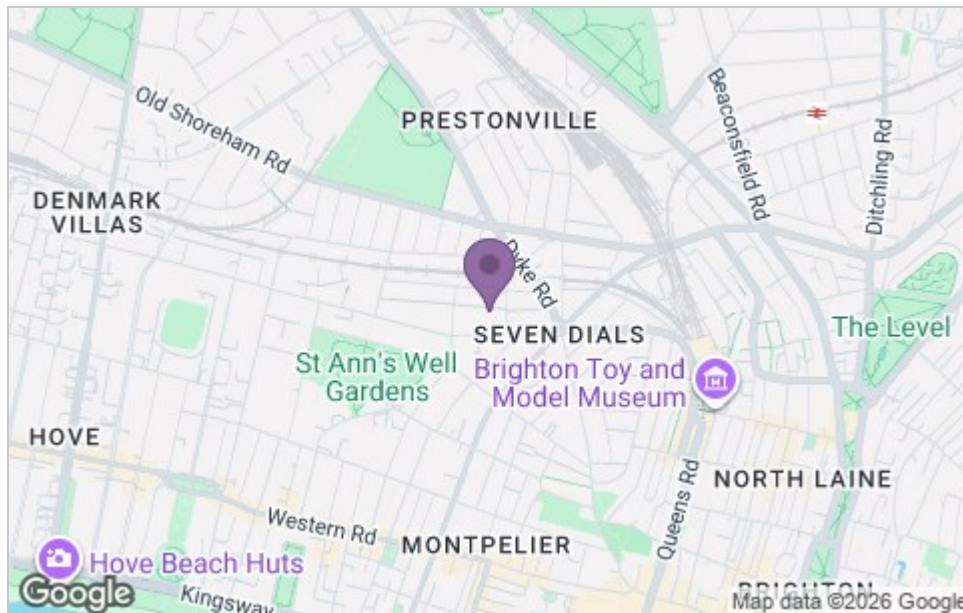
Old Shoreham Rd

PRESTONVILLE

Beaconsfield Rd

Ditchling Rd

DENMARK VILLAS

Dyke Rd

SEVEN DIALS

The Level

St Ann's Well Gardens

Brighton Toy and Model Museum

HOVE

Queens Rd

NORTH LAINE

Western Rd

MONTPELIER

Hove Beach Huts

Kingsway

BRIGHTON

Google

Map data ©2026 Google